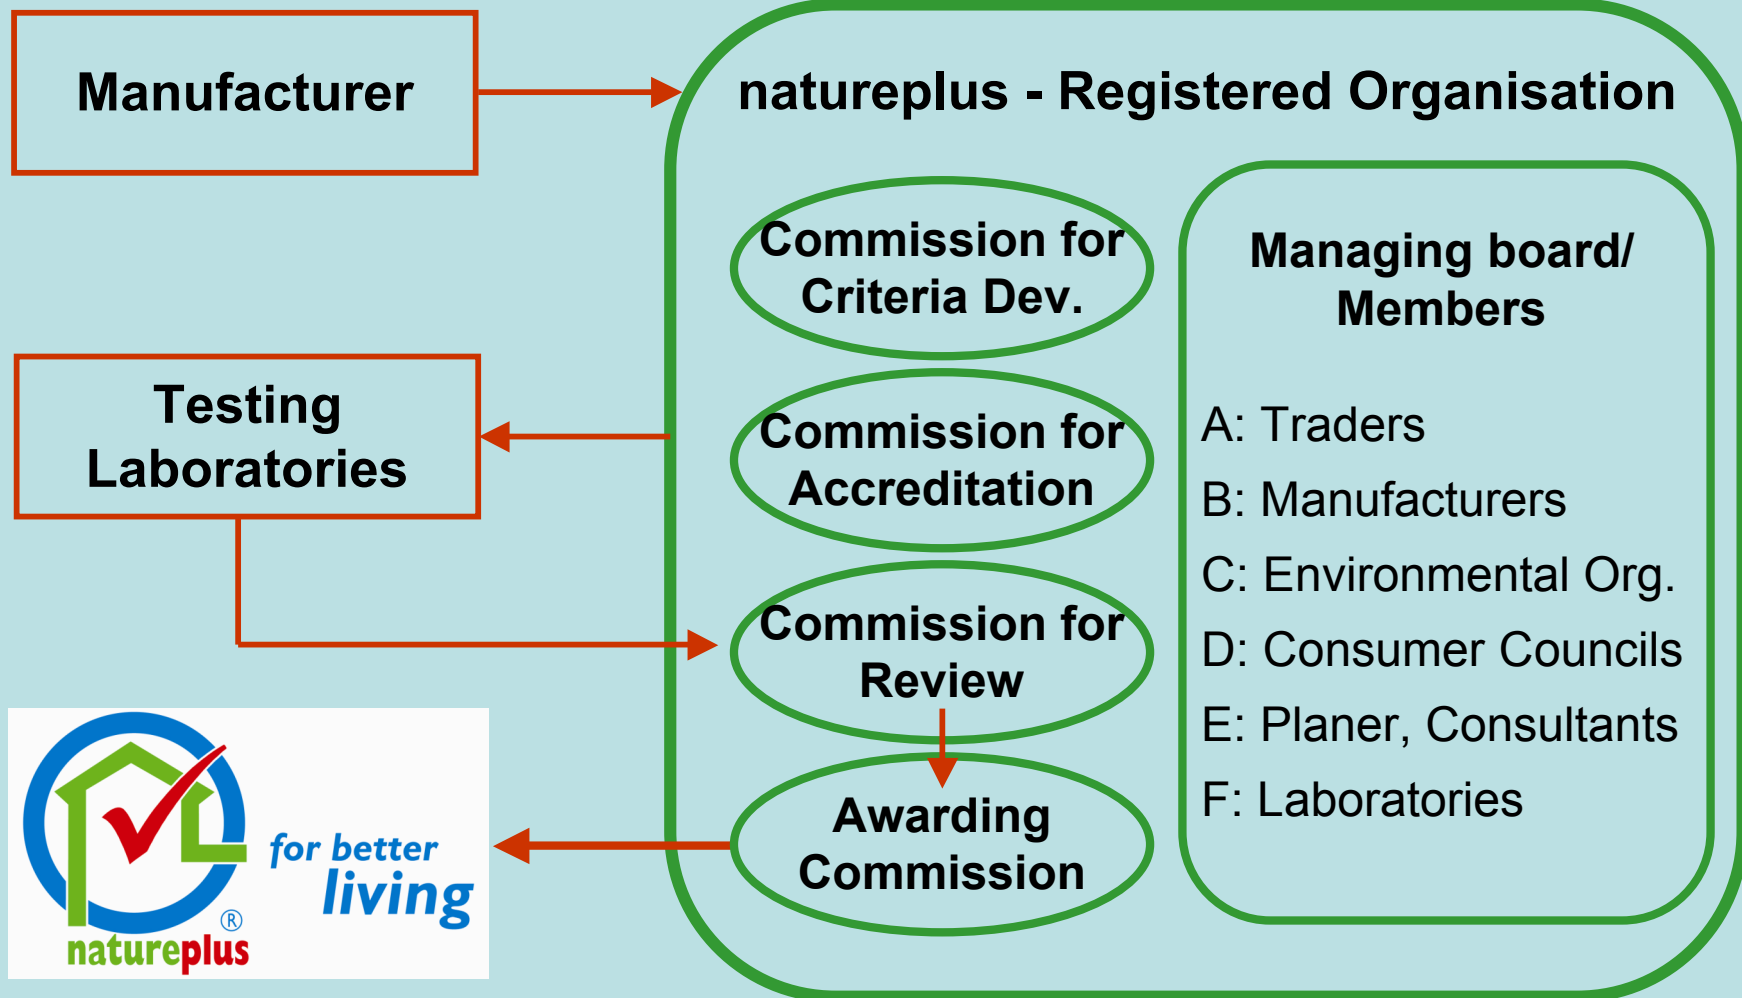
Manufacturer

natureplus - Registered Organisation

Commission for Criteria Dev.

Managing board/ Members

Testing Laboratories

Commission for Accreditation

A: Traders

B: Manufacturers

C: Environmental Org.

D: Consumer Councils

E: Planer, Consultants

F: Laboratories

Commission for Review

Awarding Commission

for better living

® natureplus